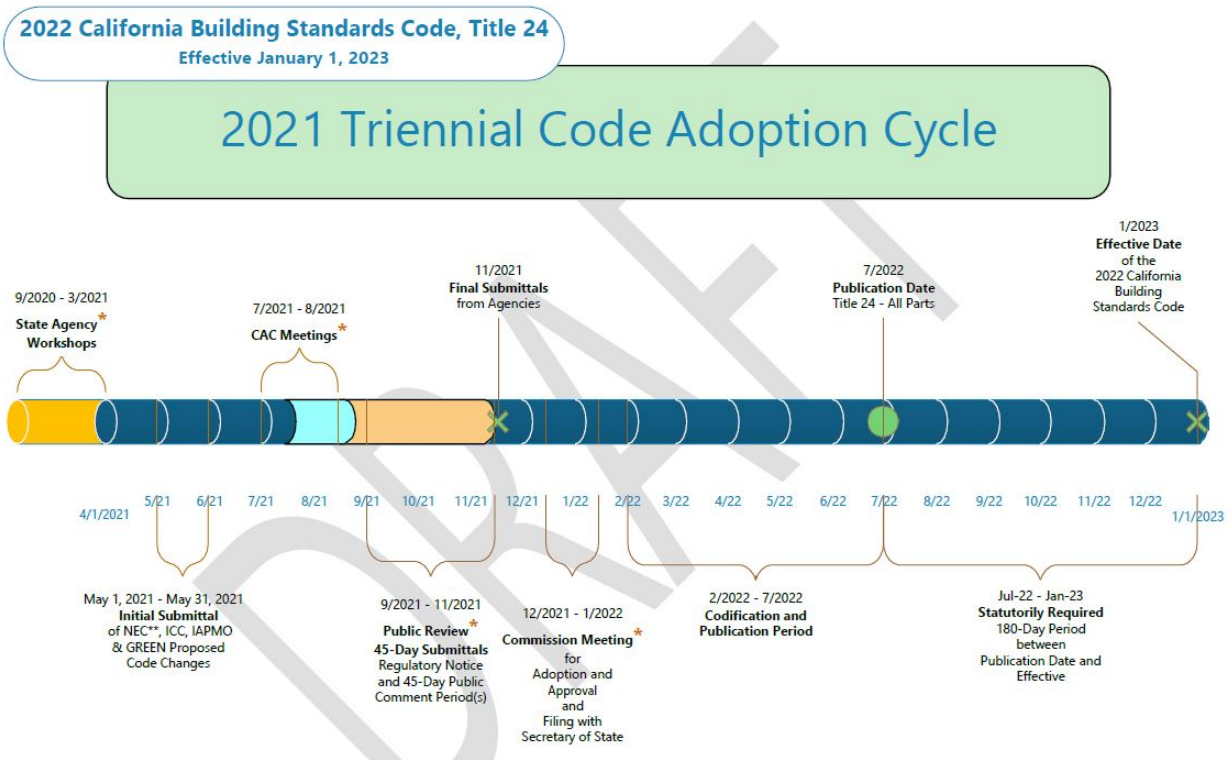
2022 California Building Standards Code, Title 24
Effective January 1, 2023

2021 Triennial Code Adoption Cycle

9/2020 - 3/2021
State Agency* Workshops

7/2021 - 8/2021
CAC Meetings*

11/2021
Final Submittals from Agencies

7/2022
Publication Date
Title 24 - All Parts

1/2023
Effective Date of the 2022 California Building Standards Code

4/1/2021 5/21 6/21 7/21 8/21 9/21 10/21 11/21 12/21 1/22 2/22 3/22 4/22 5/22 6/22 7/22 8/22 9/22 10/22 11/22 12/22 1/1/2023

May 1, 2021 - May 31, 2021
Initial Submittal of NEC**, ICC, IAPMO & GREEN Proposed Code Changes

9/2021 - 11/2021
Public Review*
45-Day Submittals
Regulatory Notice and 45-Day Public Comment Period(s)

12/2021 - 1/2022
Commission Meeting*
for Adoption and Approval and Filing with Secretary of State

2/2022 - 7/2022
Codification and Publication Period

Jul-22 - Jan-23
Statutorily Required
180-Day Period between Publication Date and Effective

DRAFT